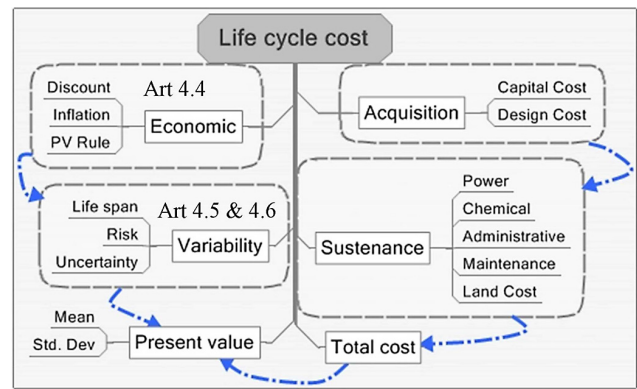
Life cycle cost

Discount
Inflation
PV Rule
Art 4.4
Economic

Acquisition
Capital Cost
Design Cost

Life span
Risk
Uncertainty
Art 4.5 & 4.6
Variability

Sustenance
Power
Chemical
Administrative
Maintenance
Land Cost

Mean
Std. Dev
Present value

Total cost